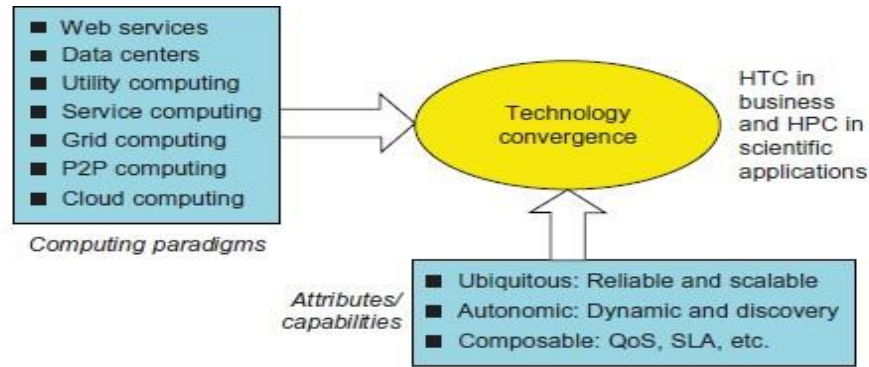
- Web services
- Data centers
- Utility computing
- Service computing
- Grid computing
- P2P computing
- Cloud computing

Computing paradigms

Technology convergence

HTC in business and HPC in scientific applications

Attributes/ capabilities

- Ubiquitous: Reliable and scalable
- Autonomic: Dynamic and discovery
- Composable: QoS, SLA, etc.